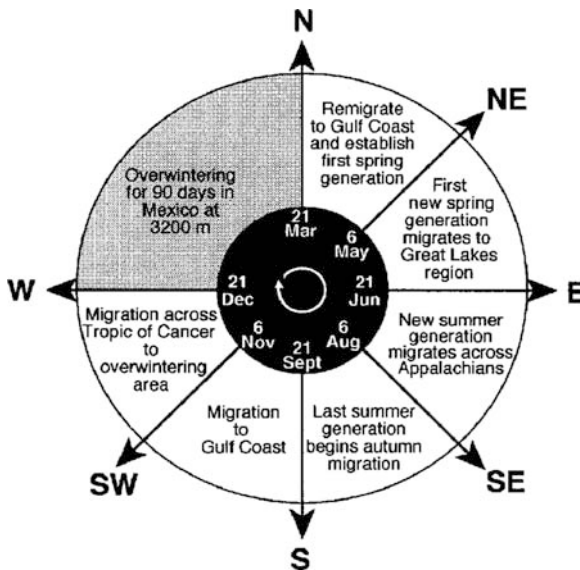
N

NE

E

SE

S

SW

W

Remigrate to Gulf Coast and establish first spring generation

First new spring generation migrates to Great Lakes region

New summer generation migrates across Appalachians

Last summer generation begins autumn migration

Migration to Gulf Coast

Migration across Tropic of Cancer to overwintering area

Overwintering for 90 days in Mexico at 3200 m

21 Mar

6 May

21 Jun

6 Aug

21 Sept

6 Nov

21 Dec